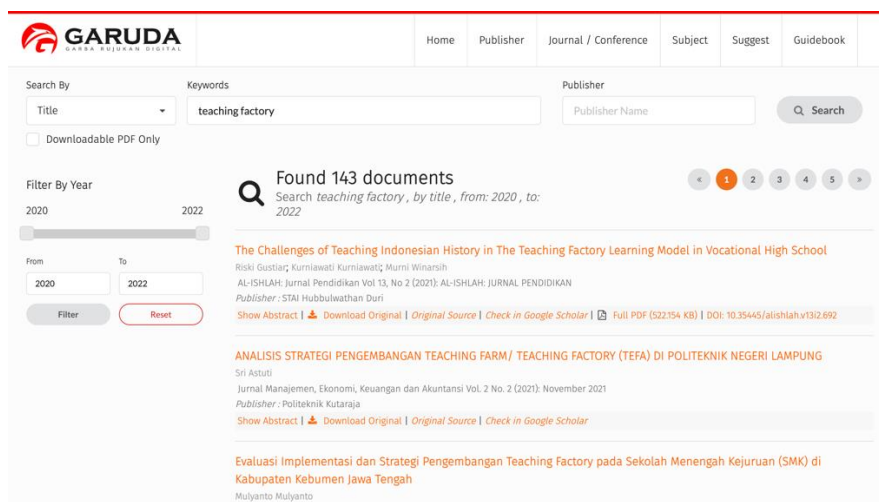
GARUDA
GARBA RUJUKAN DIGITAL

Home | Publisher | Journal / Conference | Subject | Suggest | Guidebook

Search By
Title

Keywords
teaching factory

Publisher
Publisher Name

Search

Downloadable PDF Only

Filter By Year
2020 2022

From
2020

To
2022

Filter

Reset

Found 143 documents
Search *teaching factory* , by title , from: 2020 , to: 2022

« 1 2 3 4 5 »

The Challenges of Teaching Indonesian History in The Teaching Factory Learning Model in Vocational High School
Riski Gustiar; Kurniawati Kurniawati; Murni Winarsih
AL-ISHLAH: Jurnal Pendidikan Vol 13, No 2 (2021): AL-ISHLAH: JURNAL PENDIDIKAN
*Publisher* : STAI Hubbulwathan Duri
Show Abstract | Download Original | *Original Source* | *Check in Google Scholar* | Full PDF (522.154 KB) | DOI: 10.35445/alishlah.v13i2.692

ANALISIS STRATEGI PENGEMBANGAN TEACHING FARM/ TEACHING FACTORY (TEFA) DI POLITEKNIK NEGERI LAMPUNG
Sri Astuti
Jurnal Manajemen, Ekonomi, Keuangan dan Akuntansi Vol. 2 No. 2 (2021): November 2021
*Publisher* : Politeknik Kutaraja
Show Abstract | Download Original | *Original Source* | *Check in Google Scholar*

Evaluasi Implementasi dan Strategi Pengembangan Teaching Factory pada Sekolah Menengah Kejuruan (SMK) di Kabupaten Kebumen Jawa Tengah
Mulyanto Mulyanto